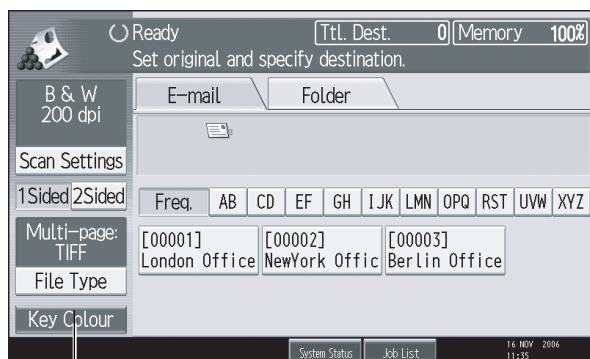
Ready
Set original and specify destination.
Ttl. Dest. 0
Memory 100%

B & W
200 dpi
Scan Settings
1Sided 2Sided
Multi-page: TIFF
File Type
Key Colour

E-mail
Folder

Freq. AB CD EF GH IJK LMN OPQ RST UVW XYZ

[00001]
London Office
[00002]
NewYork Offic
[00003]
Berlin Office

System Status
Job List
16 NOV 2006
11:35